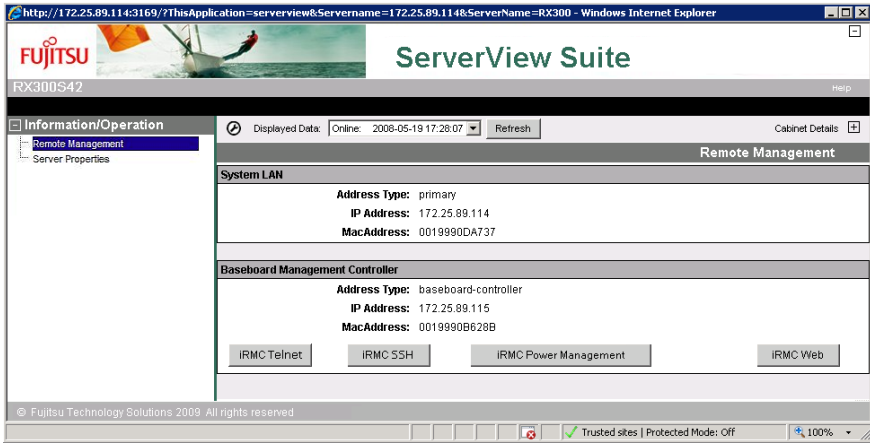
http://172.25.89.114:3169/?ThisApplication=serverview&Servername=172.25.89.114&ServerName=RX300 - Windows Internet Explorer

FUJITSU

ServerView Suite

RX300S42

Help

Information/Operation

Remote Management

Server Properties

Displayed Data: Online: 2008-05-19 17:28:07

Refresh

Cabinet Details

Remote Management

System LAN

| | |
|---|---|
| Address Type: | primary |
| IP Address: | 172.25.89.114 |
| MacAddress: | 0019990DA737 |

Baseboard Management Controller

| | |
|---|---|
| Address Type: | baseboard-controller |
| IP Address: | 172.25.89.115 |
| MacAddress: | 0019990B628B |

iRMC Telnet

iRMC SSH

iRMC Power Management

iRMC Web

© Fujitsu Technology Solutions 2009. All rights reserved

Trusted sites | Protected Mode: Off

100%